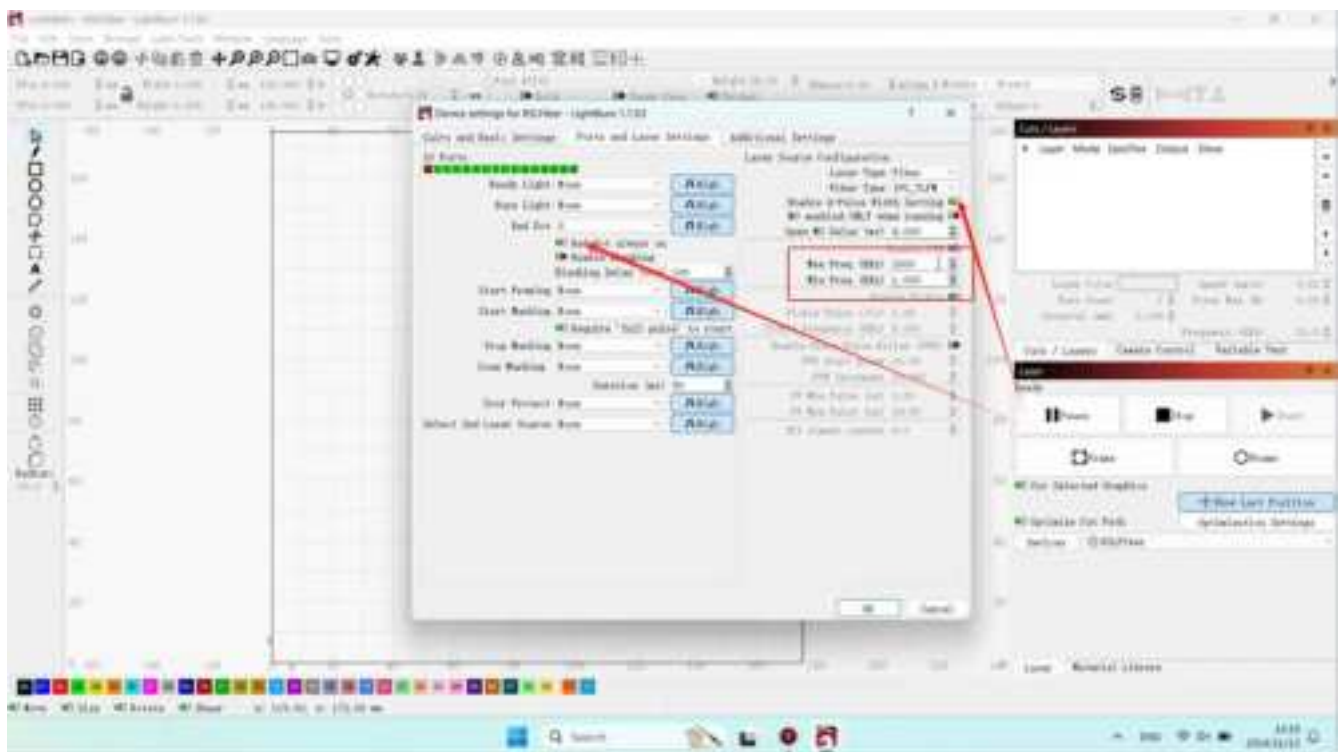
Device settings for BSL Fiber - LightBurn 1.7.03

Cuts and Basic Settings	Ports and Laser Settings	Additional Settings

IO Ports

Ready Light	None	Assign
Busy Light	None	Assign
Red Dot	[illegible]	Assign
Red dot always on
Enable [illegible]
Blinking Delay	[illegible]
Start Pending	None	Assign
Start Marking	None	Assign
Require 'Pull pulse' to start
Stop Marking	None	Assign
Cover Marking	None	Assign
Detection (ms)	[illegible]
Door Protect	None	Assign
Select Red/Laser Source	None	Assign

Laser Source Configuration
Laser Type	Fiber
Fiber Type	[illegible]
Enable Q-Pulse Width Setting
Enabled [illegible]
Open MO Delay (ms)	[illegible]
Max Freq (KHz)	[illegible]
Min Freq (KHz)	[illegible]

OK	Cancel

Cuts / Layers
Laser
Pause	Stop	Start
Frame	Frame
Cut Selected Graphics
Optimize Cut Path	Optimization Settings
Move Laser Position
Laser	Material Library

Q Search